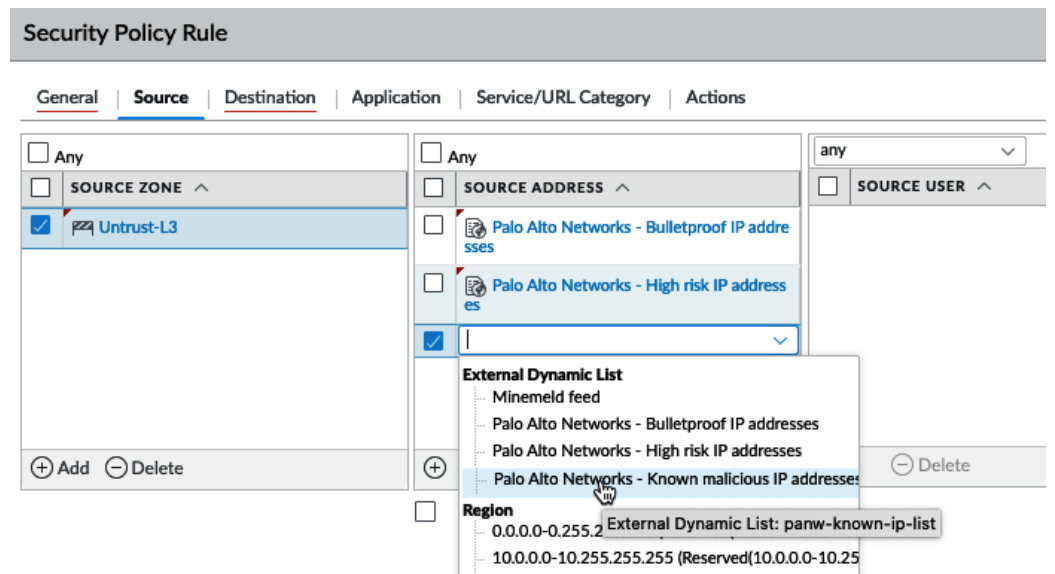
Security Policy Rule

General | Source | Destination | Application | Service/URL Category | Actions

Any

| | SOURCE ZONE ^ |
|---|---|
| ☑ | Untrust-L3 |

Add Delete

Any

| | SOURCE ADDRESS ^ |
|---|---|
| ☐ | Palo Alto Networks - Bulletproof IP addresses |
| ☐ | Palo Alto Networks - High risk IP addresses |
| ☑ | |

External Dynamic List
Minemeld feed
Palo Alto Networks - Bulletproof IP addresses
Palo Alto Networks - High risk IP addresses
Palo Alto Networks - Known malicious IP addresses
Region
0.0.0.0-0.255.2
10.0.0.0-10.255.255.255 (Reserved(10.0.0.0-10.25

External Dynamic List: panw-known-ip-list

any

| | SOURCE USER ^ |
|---|---|

Delete